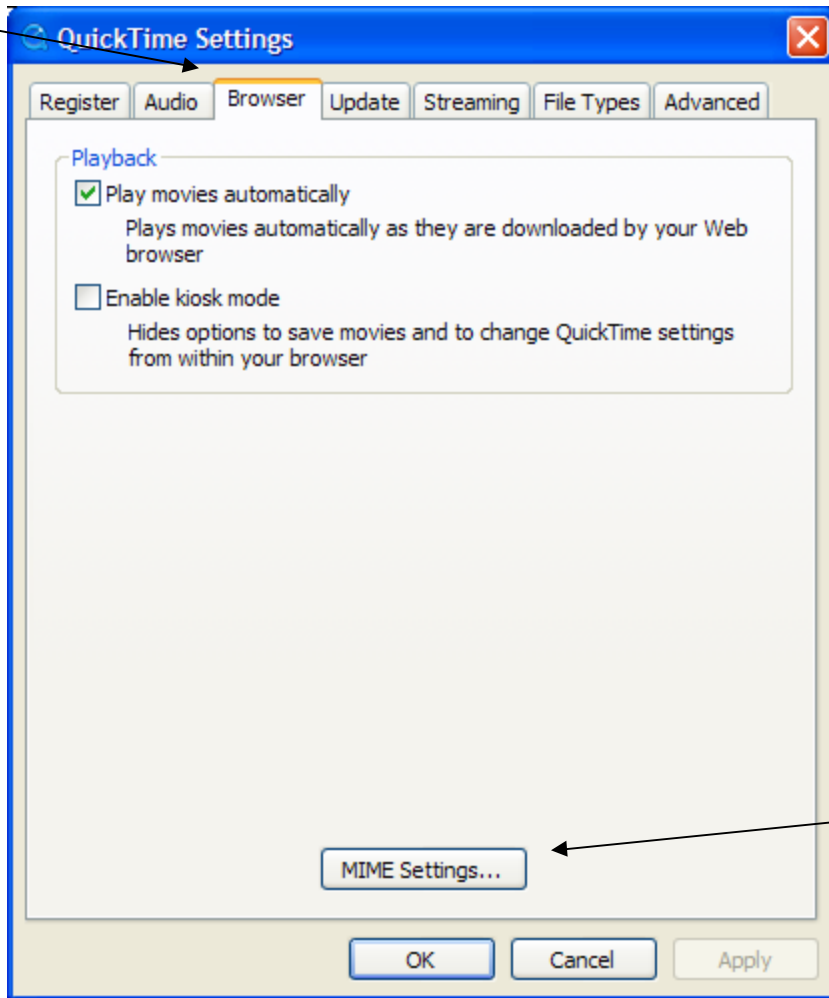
QuickTime Settings

Register | Audio | Browser | Update | Streaming | File Types | Advanced

Playback

Play movies automatically

Plays movies automatically as they are downloaded by your Web browser

Enable kiosk mode

Hides options to save movies and to change QuickTime settings from within your browser

MIME Settings...

OK

Cancel

Apply